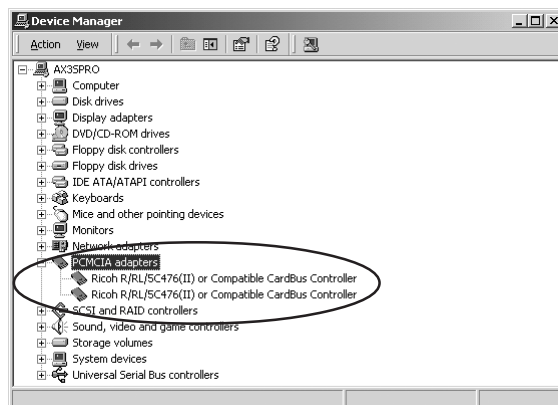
Device Manager

Action View

AX3SPRO
Computer
Disk drives
Display adapters
DVD/CD-ROM drives
Floppy disk controllers
Floppy disk drives
IDE ATA/ATAPI controllers
Keyboards
Mice and other pointing devices
Monitors
Network adapters
PCMCIA adapters
Ricoh R/RL/5C476(II) or Compatible CardBus Controller
Ricoh R/RL/5C476(II) or Compatible CardBus Controller
SCSI and RAID controllers
Sound, video and game controllers
Storage volumes
System devices
Universal Serial Bus controllers